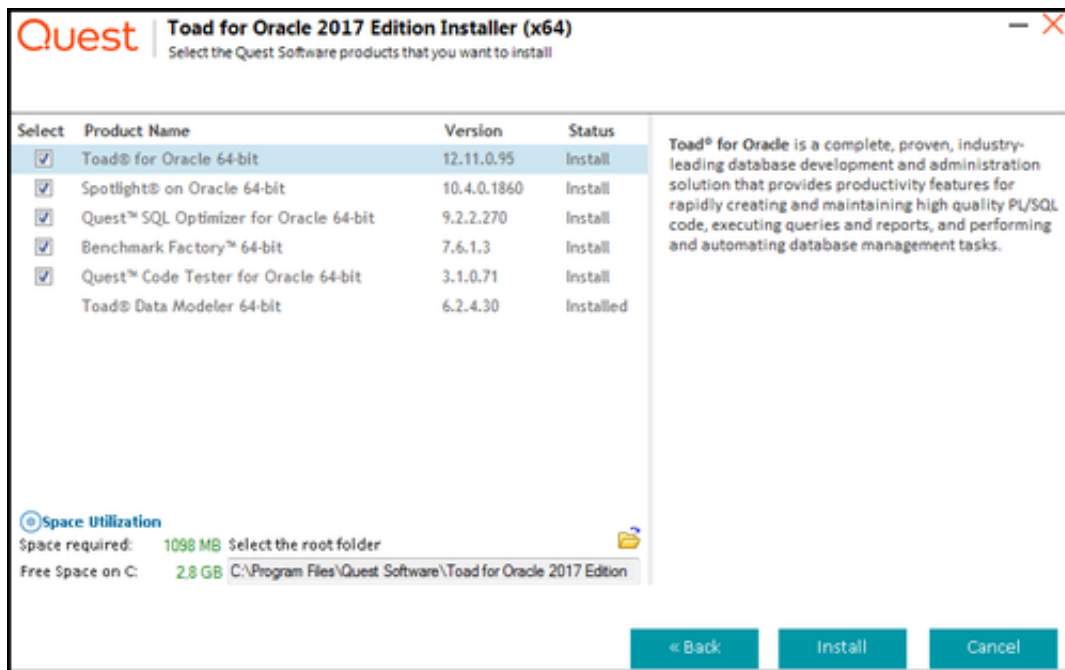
Quest | Toad for Oracle 2017 Edition Installer (x64)
Select the Quest Software products that you want to install

| Select | Product Name | Version | Status |
|---|---|---|---|
| ☑ | Toad® for Oracle 64-bit | 12.11.0.95 | Install |
| ☑ | Spotlight® on Oracle 64-bit | 10.4.0.1860 | Install |
| ☑ | Quest™ SQL Optimizer for Oracle 64-bit | 9.2.2.270 | Install |
| ☑ | Benchmark Factory™ 64-bit | 7.6.1.3 | Install |
| ☑ | Quest™ Code Tester for Oracle 64-bit | 3.1.0.71 | Install |
| | Toad® Data Modeler 64-bit | 6.2.4.30 | Installed |

Toad® for Oracle is a complete, proven, industry-leading database development and administration solution that provides productivity features for rapidly creating and maintaining high quality PL/SQL code, executing queries and reports, and performing and automating database management tasks.

Space Utilization
Space required: 1098 MB Select the root folder
Free Space on C: 2.8 GB C:\Program Files\Quest Software\Toad for Oracle 2017 Edition

« Back Install Cancel